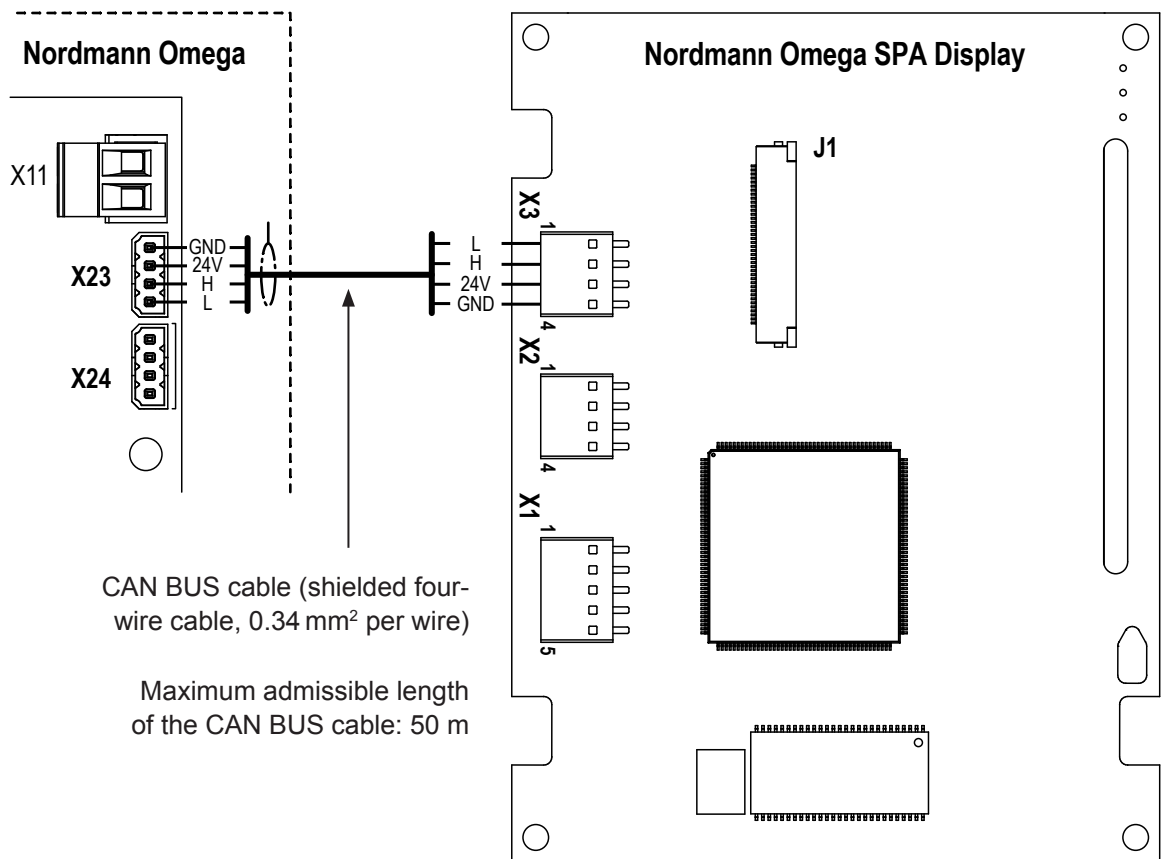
Nordmann Omega

Nordmann Omega SPA Display

X11

J1

X3

1

GND

24V

H

L

L

H

24V

GND

X23

4

X2

1

X24

4

X1

1

5

CAN BUS cable (shielded four-wire cable, 0.34 mm$^2$ per wire)

Maximum admissible length of the CAN BUS cable: 50 m